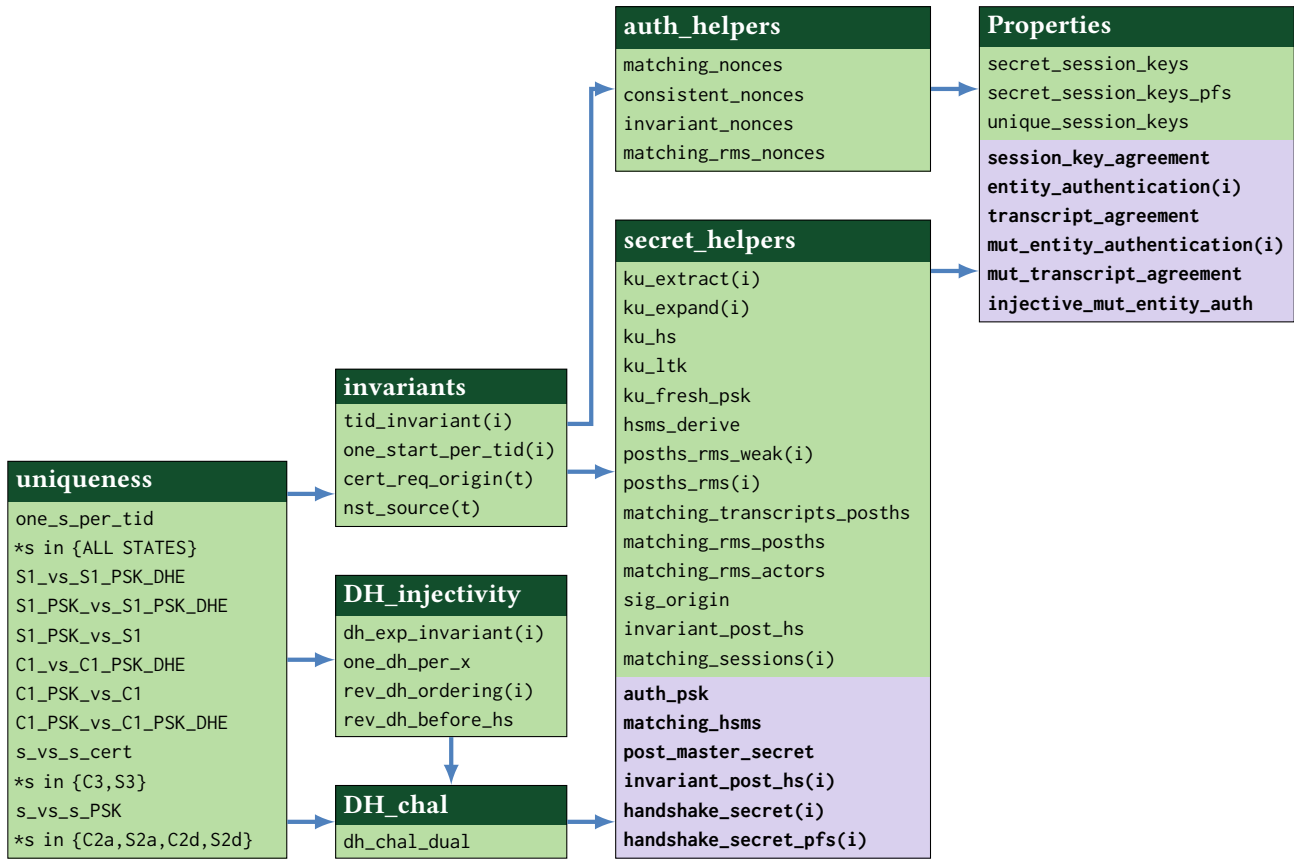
auth_helpers
matching_nonces
consistent_nonces
invariant_nonces
matching_rms_nonces

Properties
secret_session_keys
secret_session_keys_pfs
unique_session_keys
session_key_agreement
entity_authentication(i)
transcript_agreement
mut_entity_authentication(i)
mut_transcript_agreement
injective_mut_entity_auth

secret_helpers
ku_extract(i)
ku_expand(i)
ku_hs
ku_ltk
ku_fresh_psk
hsms_derive
posths_rms_weak(i)
posths_rms(i)
matching_transcripts_posths
matching_rms_posths
matching_rms_actors
sig_origin
invariant_post_hs
matching_sessions(i)
auth_psk
matching_hsms
post_master_secret
invariant_post_hs(i)
handshake_secret(i)
handshake_secret_pfs(i)

invariants
tid_invariant(i)
one_start_per_tid(i)
cert_req_origin(t)
nst_source(t)

uniqueness
one_s_per_tid
*s in {ALL STATES}
S1_vs_S1_PSK_DHE
S1_PSK_vs_S1_PSK_DHE
S1_PSK_vs_S1
C1_vs_C1_PSK_DHE
C1_PSK_vs_C1
C1_PSK_vs_C1_PSK_DHE
s_vs_s_cert
*s in {C3,S3}
s_vs_s_PSK
*s in {C2a,S2a,C2d,S2d}

DH_injectivity
dh_exp_invariant(i)
one_dh_per_x
rev_dh_ordering(i)
rev_dh_before_hs

DH_chal
dh_chal_dual